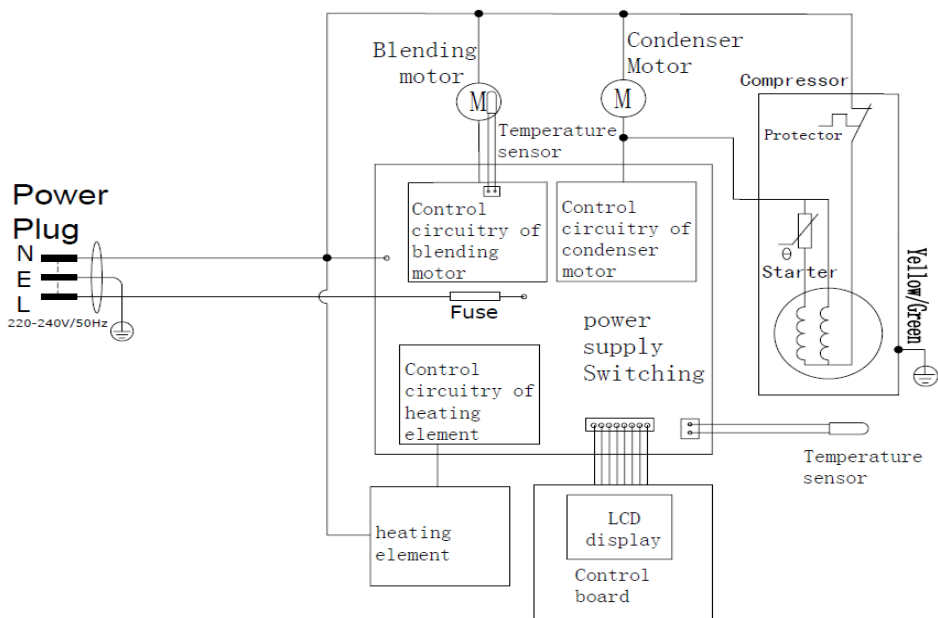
Blending motor

Condenser Motor

Compressor

M

M

Temperature sensor

Protector

Power Plug

N
E
L
220-240V/50Hz

Control circuitry of blending motor

Control circuitry of condenser motor

θ

Starter

Yellow/Green

Fuse

power supply Switching

Control circuitry of heating element

Temperature sensor

heating element

LCD display

Control board